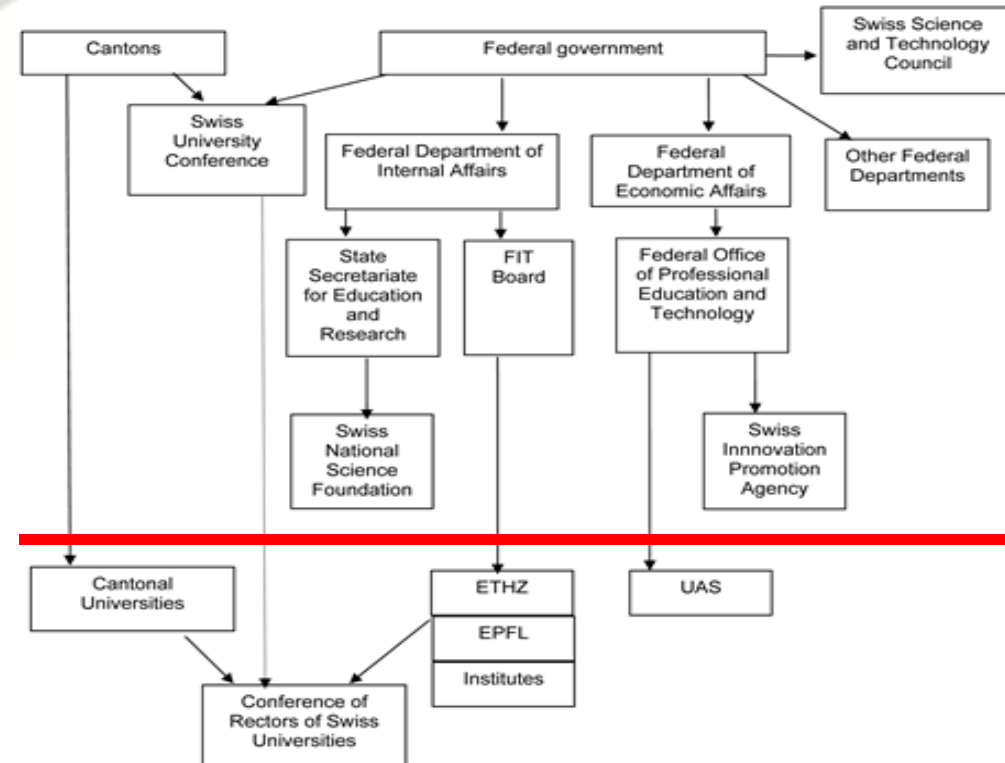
Cantons

Federal government

Swiss Science and Technology Council

Swiss University Conference

Federal Department of Internal Affairs

Federal Department of Economic Affairs

Other Federal Departments

State Secretariate for Education and Research

FIT Board

Federal Office of Professional Education and Technology

Swiss National Science Foundation

Swiss Innnovation Promotion Agency

Cantonal Universities

ETHZ

EPFL

Institutes

UAS

Conference of Rectors of Swiss Universities